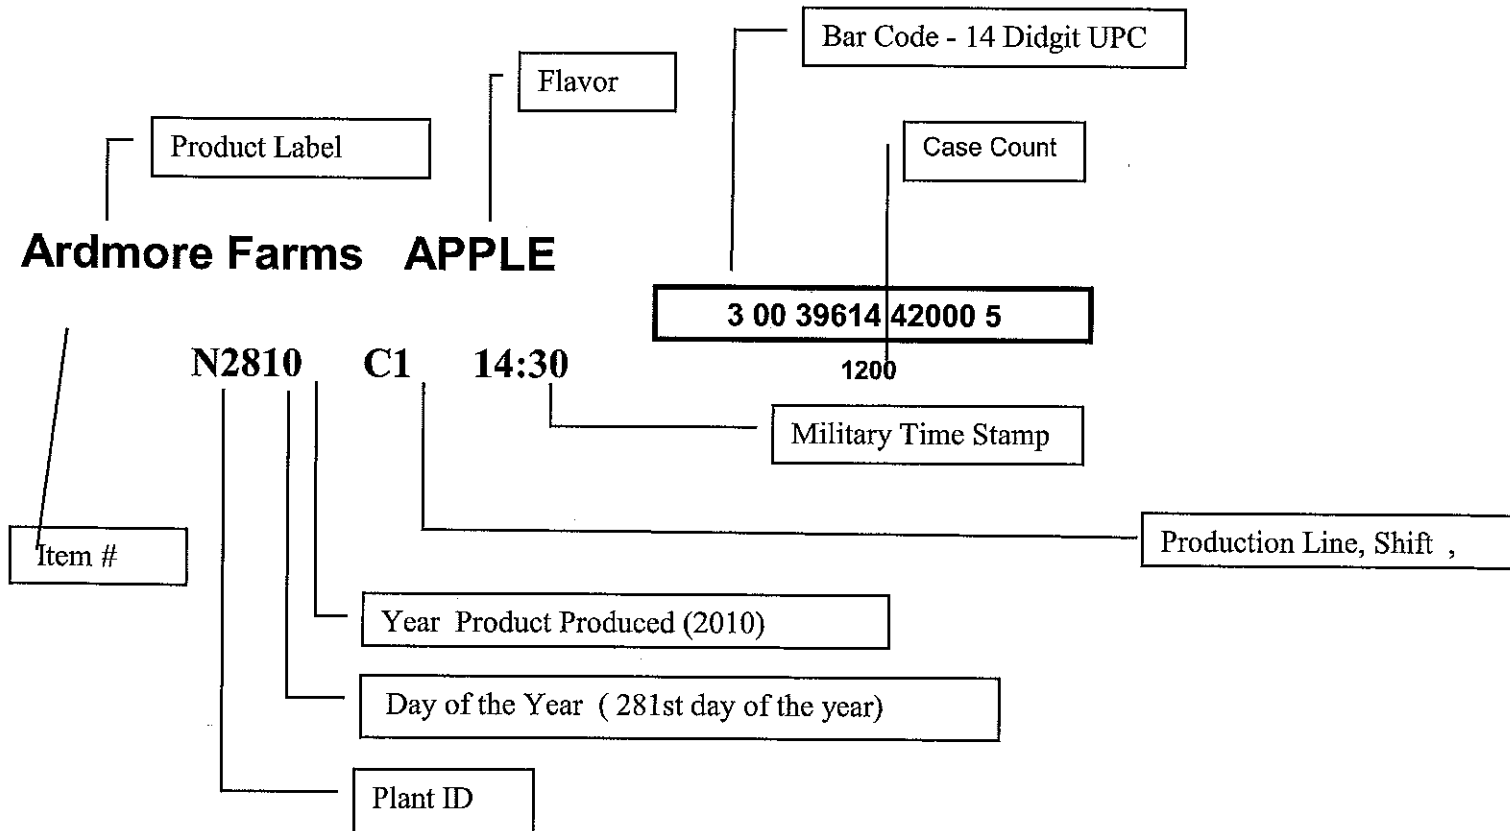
Bar Code - 14 Didgit UPC

Flavor

Product Label

Case Count

Ardmore Farms APPLE

3 00 39614 42000 5

1200

N2810 C1 14:30

Military Time Stamp

Item #

Production Line, Shift ,

Year Product Produced (2010)

Day of the Year ( 281st day of the year)

Plant ID